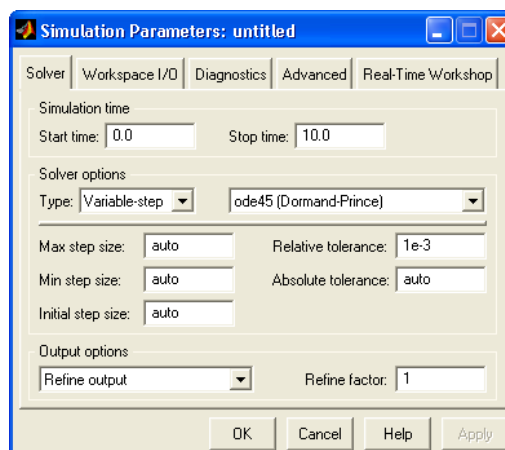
Simulation Parameters: untitled

Solver | Workspace I/O | Diagnostics | Advanced | Real-Time Workshop

Simulation time
Start time: 0.0
Stop time: 10.0

Solver options
Type: Variable-step
ode45 (Dormand-Prince)

Max step size: auto
Relative tolerance: 1e-3
Min step size: auto
Absolute tolerance: auto
Initial step size: auto

Output options
Refine output
Refine factor: 1

OK | Cancel | Help | Apply